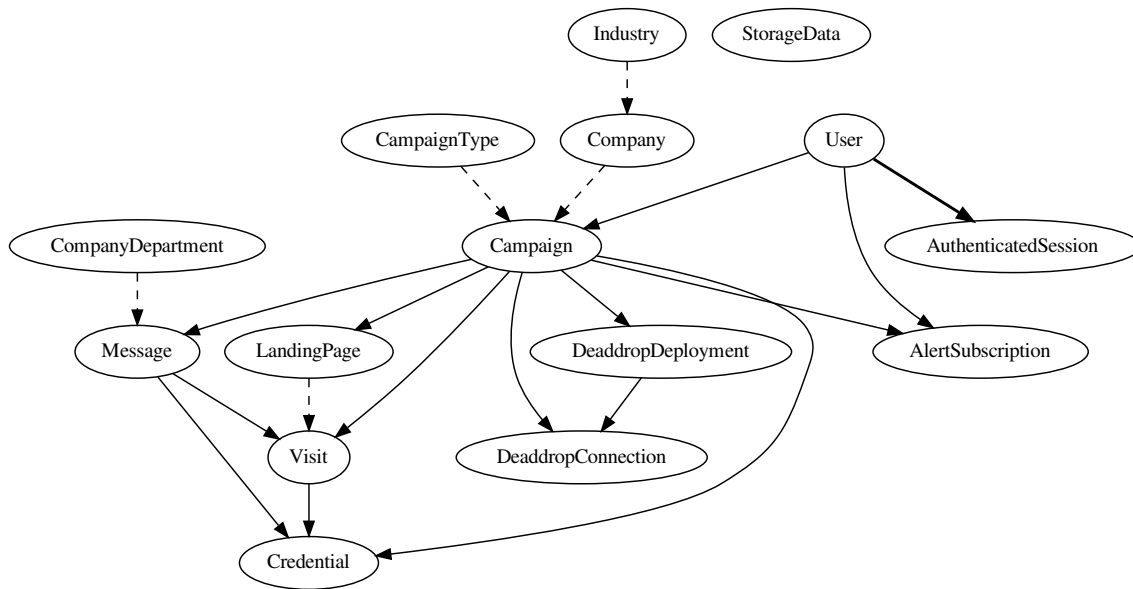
Industry

StorageData

CampaignType

Company

User

CompanyDepartment

Campaign

AuthenticatedSession

Message

LandingPage

DeaddropDeployment

AlertSubscription

Visit

DeaddropConnection

Credential